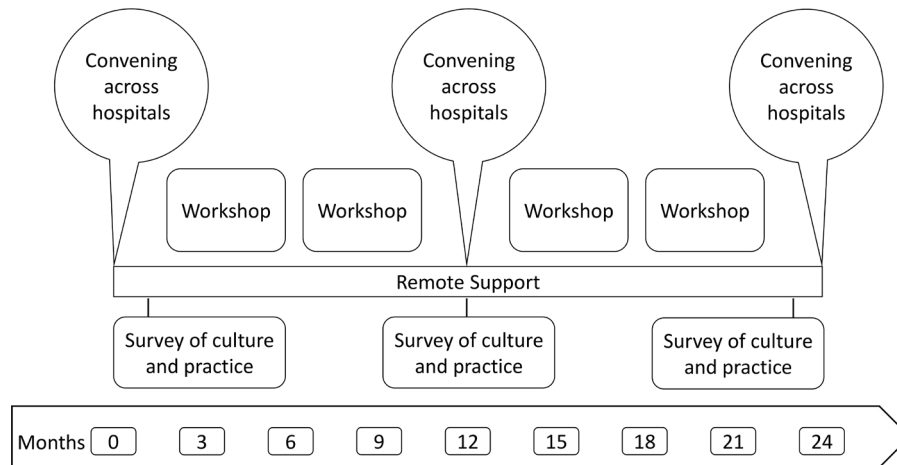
Convening across hospitals

Convening across hospitals

Convening across hospitals

Workshop

Workshop

Workshop

Workshop

Remote Support

Survey of culture and practice

Survey of culture and practice

Survey of culture and practice

Months 0 3 6 9 12 15 18 21 24